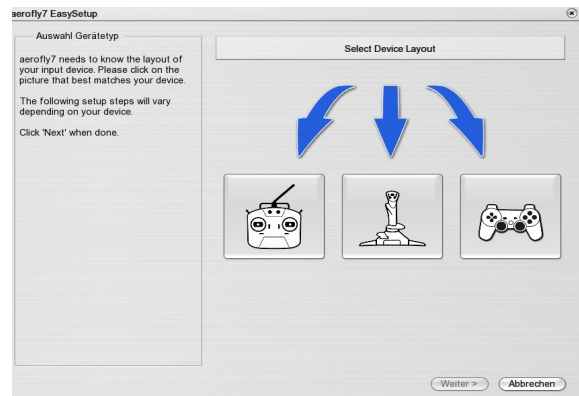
aerofly7 EasySetup

Auswahl Gerätetyp

aerofly7 needs to know the layout of your input device. Please click on the picture that best matches your device.

The following setup steps will vary depending on your device.

Click 'Next' when done.

Select Device Layout

Weiter >

Abbrechen